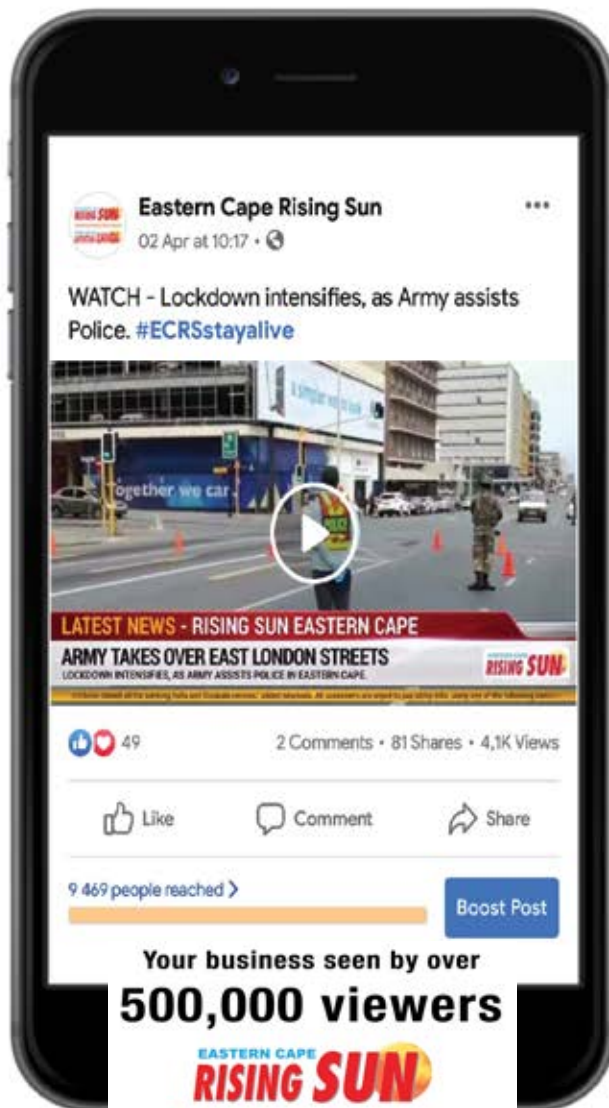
Eastern Cape Rising Sun
02 Apr at 10:17 ·

WATCH - Lockdown intensifies, as Army assists Police. #ECRSstayalive

together we car

LATEST NEWS - RISING SUN EASTERN CAPE
ARMY TAKES OVER EAST LONDON STREETS
LOCKDOWN INTENSIFIES, AS ARMY ASSISTS POLICE IN EASTERN CAPE
RISING SUN
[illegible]

49
2 Comments · 81 Shares · 4,1K Views

Like
Comment
Share

9 469 people reached
Boost Post

Your business seen by over
500,000 viewers
EASTERN CAPE
RISING SUN